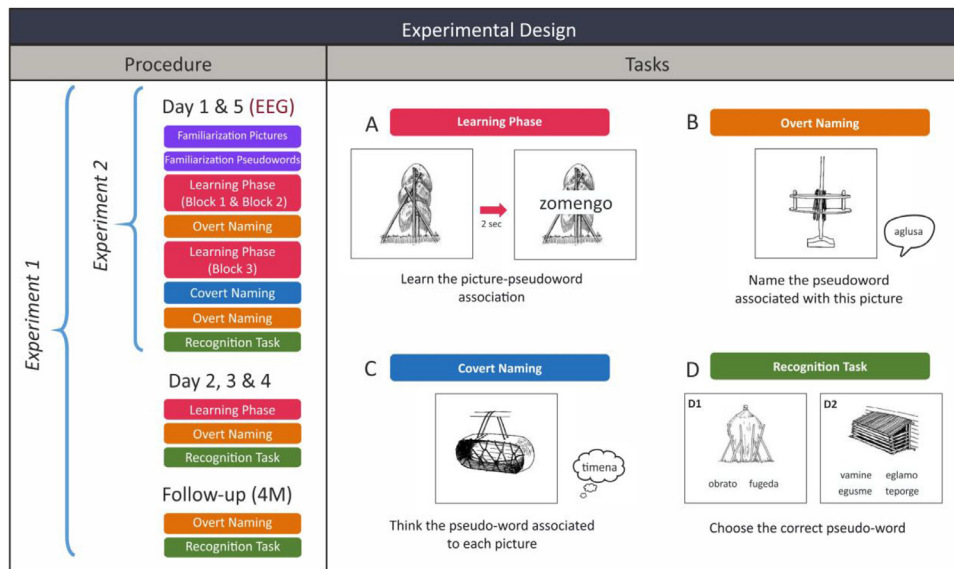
Experimental Design

Procedure

Experiment 1

Experiment 2

Day 1 & 5 (EEG)

Familiarization Pictures

Familiarization Pseudowords

Learning Phase (Block 1 & Block 2)

Overt Naming

Learning Phase (Block 3)

Covert Naming

Overt Naming

Recognition Task

Day 2, 3 & 4

Learning Phase

Overt Naming

Recognition Task

Follow-up (4M)

Overt Naming

Recognition Task

Tasks

A

Learning Phase

2 sec

zomengo

Learn the picture-pseudoword association

B

Overt Naming

aglusa

Name the pseudoword associated with this picture

C

Covert Naming

timena

Think the pseudo-word associated to each picture

D

Recognition Task

D1

obrato fugeda

D2

vamine eglamo egusme teporge

Choose the correct pseudo-word